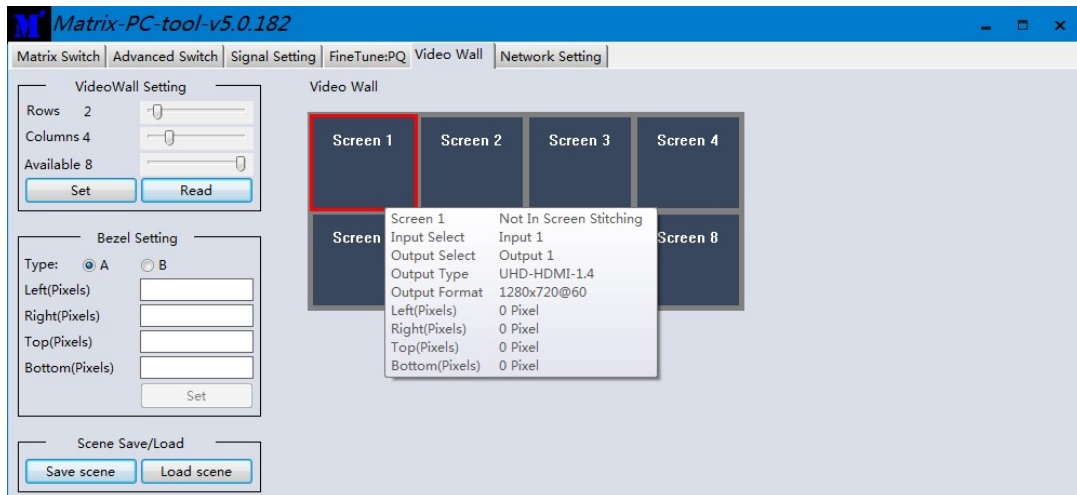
M Matrix-PC-tool-v5.0.182

Matrix Switch | Advanced Switch | Signal Setting | FineTune:PQ | Video Wall | Network Setting

VideoWall Setting
Rows 2
Columns 4
Available 8
Set Read

Bezel Setting
Type: A B
Left(Pixels)
Right(Pixels)
Top(Pixels)
Bottom(Pixels)
Set

Scene Save/Load
Save scene Load scene

Video Wall

Screen 1 Screen 2 Screen 3 Screen 4
Screen Screen 8

| | |
|---|---|
| Screen 1 | Not In Screen Stitching |
| Input Select | Input 1 |
| Output Select | Output 1 |
| Output Type | UHD-HDMI-1.4 |
| Output Format | 1280x720@60 |
| Left(Pixels) | 0 Pixel |
| Right(Pixels) | 0 Pixel |
| Top(Pixels) | 0 Pixel |
| Bottom(Pixels) | 0 Pixel |